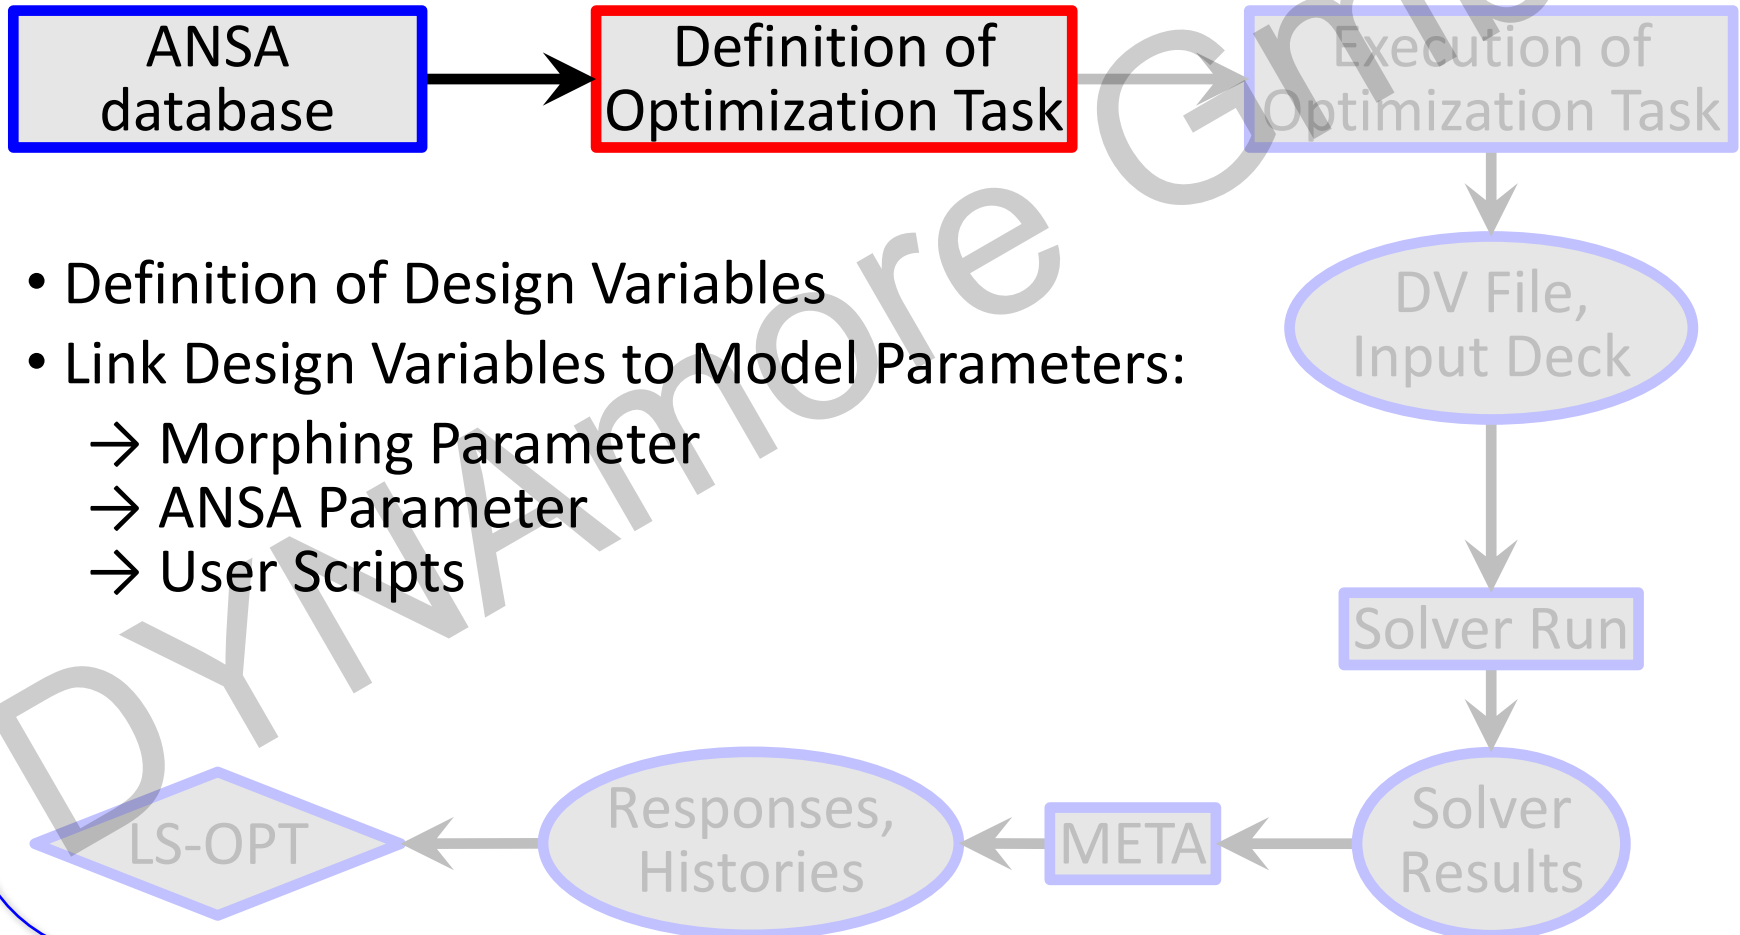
ANSA database

Definition of Optimization Task

Execution of Optimization Task

• Definition of Design Variables
• Link Design Variables to Model Parameters:
→ Morphing Parameter
→ ANSA Parameter
→ User Scripts

DV File, Input Deck

Solver Run

Solver Results

META

Responses, Histories

LS-OPT

DYNAmore GmbH